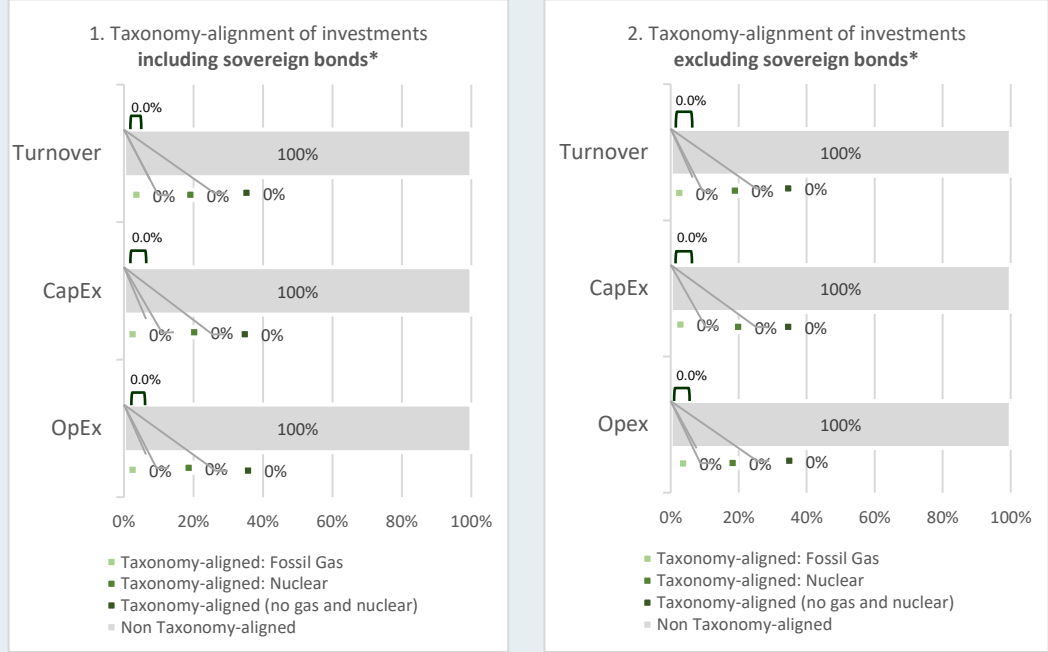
1. Taxonomy-alignment of investments
**including sovereign bonds***

0.0%
Turnover
100%
0% 0% 0%

0.0%
CapEx
100%
0% 0% 0%

0.0%
OpEx
100%
0% 0% 0%

0% 20% 40% 60% 80% 100%

Taxonomy-aligned: Fossil Gas
Taxonomy-aligned: Nuclear
Taxonomy-aligned (no gas and nuclear)
Non Taxonomy-aligned

2. Taxonomy-alignment of investments
**excluding sovereign bonds***

0.0%
Turnover
100%
0% 0% 0%

0.0%
CapEx
100%
0% 0% 0%

0.0%
Opex
100%
0% 0% 0%

0% 20% 40% 60% 80% 100%

Taxonomy-aligned: Fossil Gas
Taxonomy-aligned: Nuclear
Taxonomy-aligned (no gas and nuclear)
Non Taxonomy-aligned